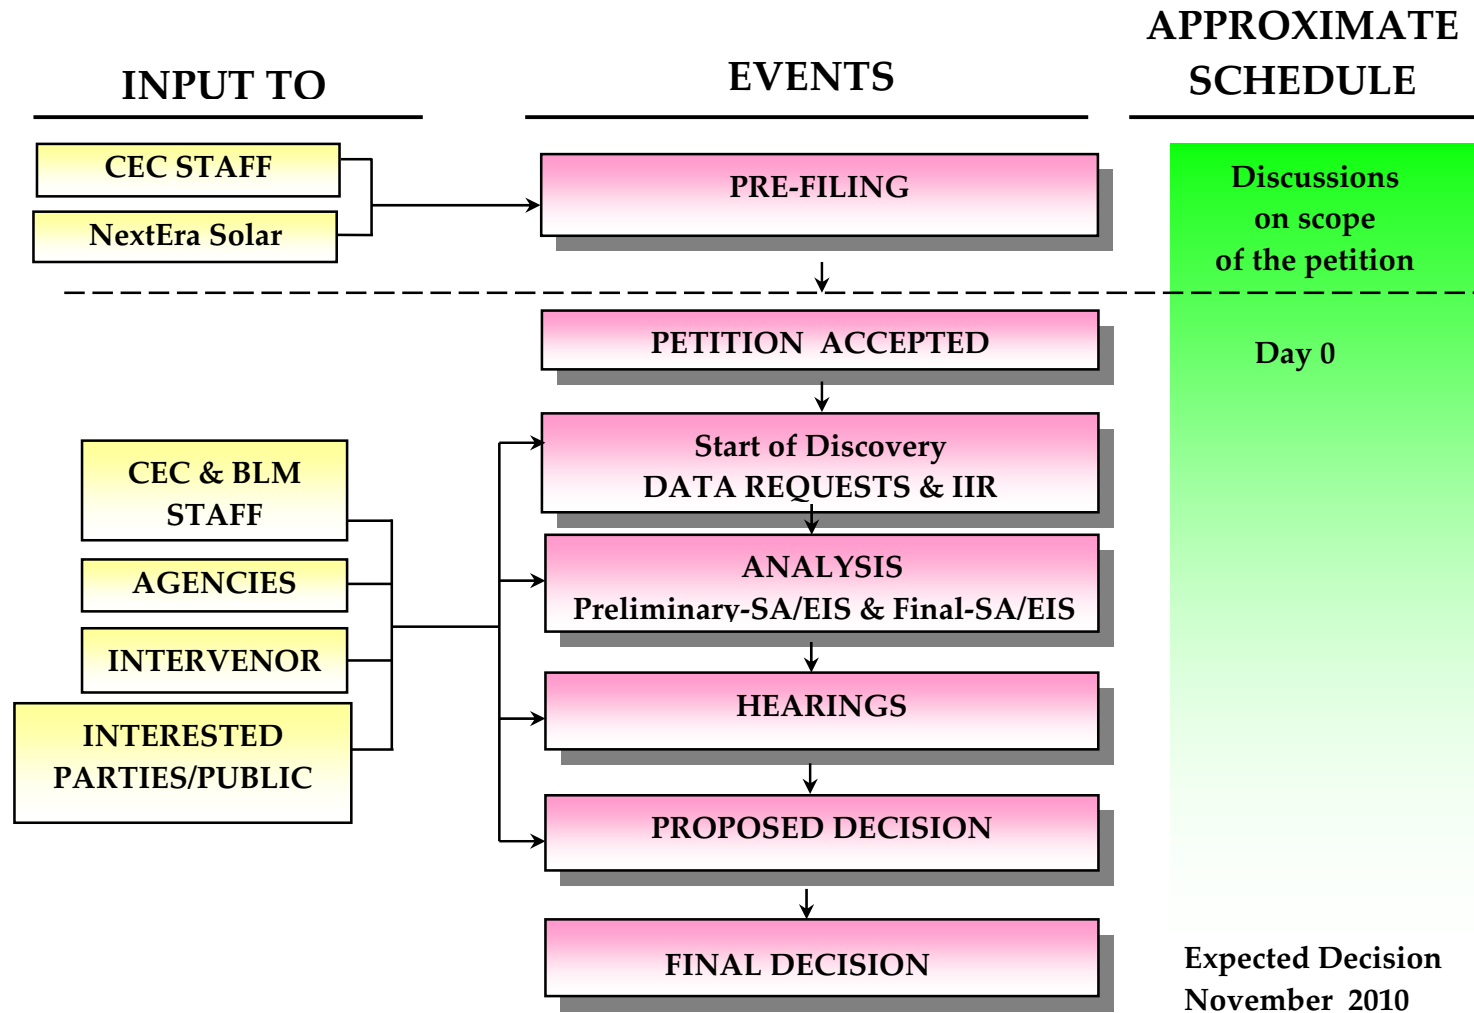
INPUT TO

EVENTS

APPROXIMATE SCHEDULE

CEC STAFF

NextEra Solar

PRE-FILING

Discussions on scope of the petition

PETITION ACCEPTED

Day 0

CEC & BLM STAFF

AGENCIES

INTERVENOR

INTERESTED PARTIES/PUBLIC

Start of Discovery
DATA REQUESTS & IIR

ANALYSIS
Preliminary-SA/EIS & Final-SA/EIS

HEARINGS

PROPOSED DECISION

FINAL DECISION

Expected Decision
November 2010